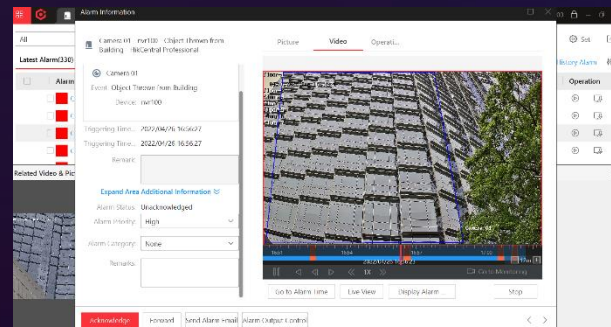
Alarm Information

All

Latest Alarm(330)

Alarm

Related Video & Pic

Camera 01 · nvr100 · Object Thrown from Building · HikCentral Professional

Camera 01

Event: Object Thrown from Building

Device: nvr100

Triggering Time: 2022/04/26 16:56:27

Triggering Time: 2022/04/26 16:56:27

Remark:

Expand Area Additional Information

Alarm Status: Unacknowledged

Alarm Priority: High

Alarm Category: None

Remarks:

Picture

Video

Operati...

Camera 01

2022/04/26 16:56:27

Go to Alarm Time

Live View

Display Alarm

Stop

Acknowledge

Forward

Send Alarm Email

Alarm Output Control

Sol

History Alarm

Operation